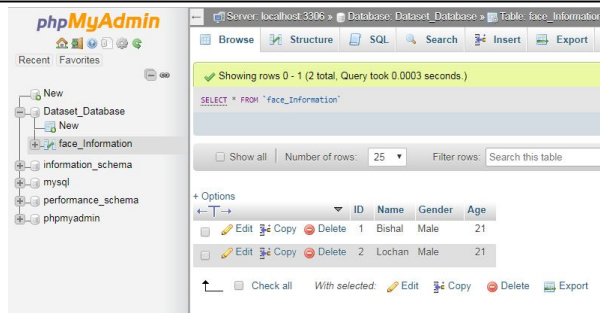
phpMyAdmin

Recent Favorites

New
Dataset_Database
New
face_Information
information_schema
mysql
performance_schema
phpmyadmin

Server: localhost:3306 » Database: Dataset_Database » Table: face_Information

Browse Structure SQL Search Insert Export

Showing rows 0 - 1 (2 total, Query took 0.0003 seconds.)

SELECT * FROM `face_Information`

Show all | Number of rows: 25 Filter rows: Search this table

+ Options
←T→

| | | ID | Name | Gender | Age |
|---|---|---|---|---|---|
| Edit | Copy | Delete | 1 | Bishal | Male | 21 |
| Edit | Copy | Delete | 2 | Lochan | Male | 21 |

Check all With selected: Edit Copy Delete Export